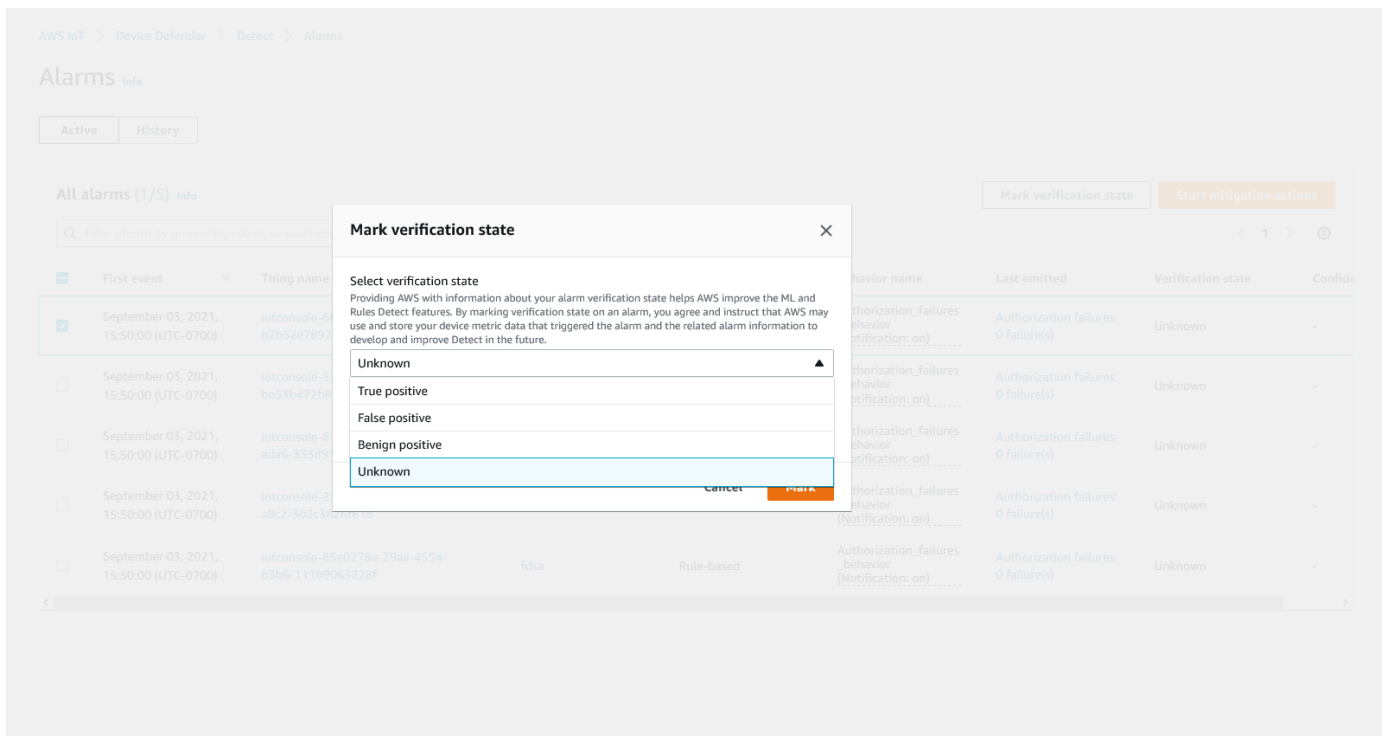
AWS IoT > Device Defender > Detect > Alarms

Alarms Info

Active | History

All alarms (1/5) Info

Mark verification state | Start mitigation actions

Filter alarms by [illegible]

< 1 >

| | First event | Thing name | | | Behavior name | Last emitted | Verification state | Confid |
|---|---|---|---|---|---|---|---|---|
| ☑ | September 03, 2021, 15:50:00 (UTC-0700) | iotconsole-6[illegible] h2b52e7897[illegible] | | | Authorization_failures _behavior (Notification: on) | Authorization failures: 0 failure(s) | Unknown | - |
| | September 03, 2021, 15:50:00 (UTC-0700) | iotconsole-5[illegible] be53b472b8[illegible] | | | Authorization_failures _behavior (Notification: on) | Authorization failures: 0 failure(s) | Unknown | - |
| | September 03, 2021, 15:50:00 (UTC-0700) | iotconsole-8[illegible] ada6-33389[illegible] | | | Authorization_failures _behavior (Notification: on) | Authorization failures: 0 failure(s) | Unknown | - |
| | September 03, 2021, 15:50:00 (UTC-0700) | iotconsole-2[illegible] a8c2-302c3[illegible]f6f6 | | | Authorization_failures _behavior (Notification: on) | Authorization failures: 0 failure(s) | Unknown | - |
| | September 03, 2021, 15:50:00 (UTC-0700) | iotconsole-85e0278e-29aa-4554-b3b6-111b9063228f | fdsa | Rule-based | Authorization_failures _behavior (Notification: on) | Authorization failures: 0 failure(s) | Unknown | - |

Mark verification state

Select verification state
Providing AWS with information about your alarm verification state helps AWS improve the ML and Rules Detect features. By marking verification state on an alarm, you agree and instruct that AWS may use and store your device metric data that triggered the alarm and the related alarm information to develop and improve Detect in the future.

Unknown

True positive
False positive
Benign positive
Unknown

Cancel | Mark